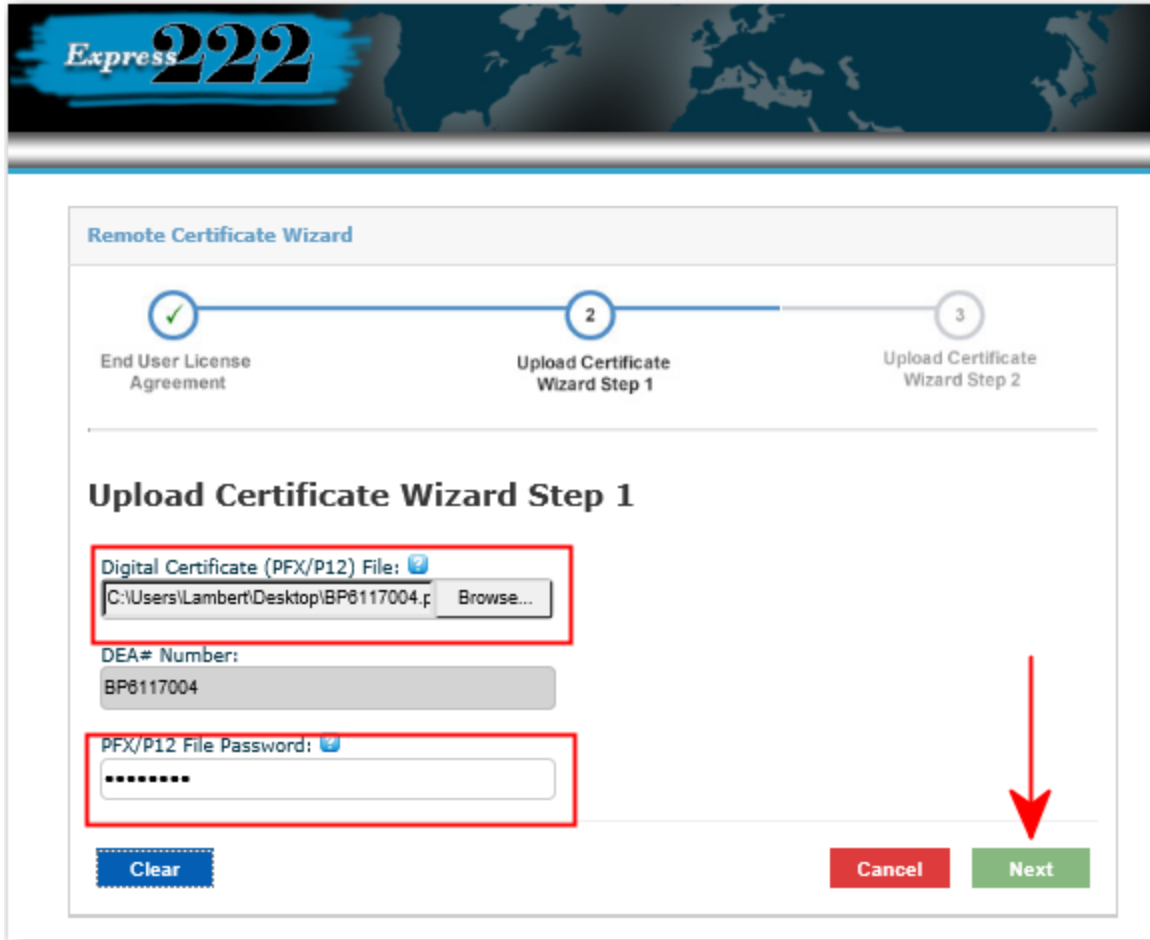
Express222

Remote Certificate Wizard

✓
End User License Agreement

2
Upload Certificate Wizard Step 1

3
Upload Certificate Wizard Step 2

Upload Certificate Wizard Step 1

Digital Certificate (PFX/P12) File:
C:\Users\Lambert\Desktop\BP6117004.p
Browse...

DEA# Number:
BP6117004

PFX/P12 File Password:
•••••••••

Clear

Cancel

Next